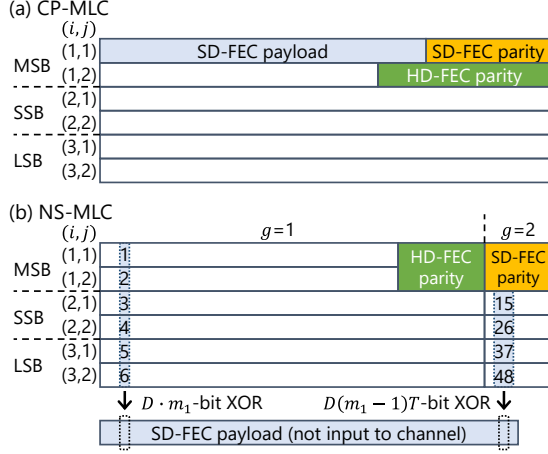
(a) CP-MLC

$(i, j)$

MSB (1,1) SD-FEC payload SD-FEC parity

(1,2) HD-FEC parity

SSB (2,1)

(2,2)

LSB (3,1)

(3,2)

(b) NS-MLC

$(i, j)$ $g=1$ $g=2$

MSB (1,1) 1 HD-FEC parity SD-FEC parity

(1,2) 2

SSB (2,1) 3 15

(2,2) 4 26

LSB (3,1) 5 37

(3,2) 6 48

$D \cdot m_1$-bit XOR $D(m_1 - 1)T$-bit XOR

SD-FEC payload (not input to channel)